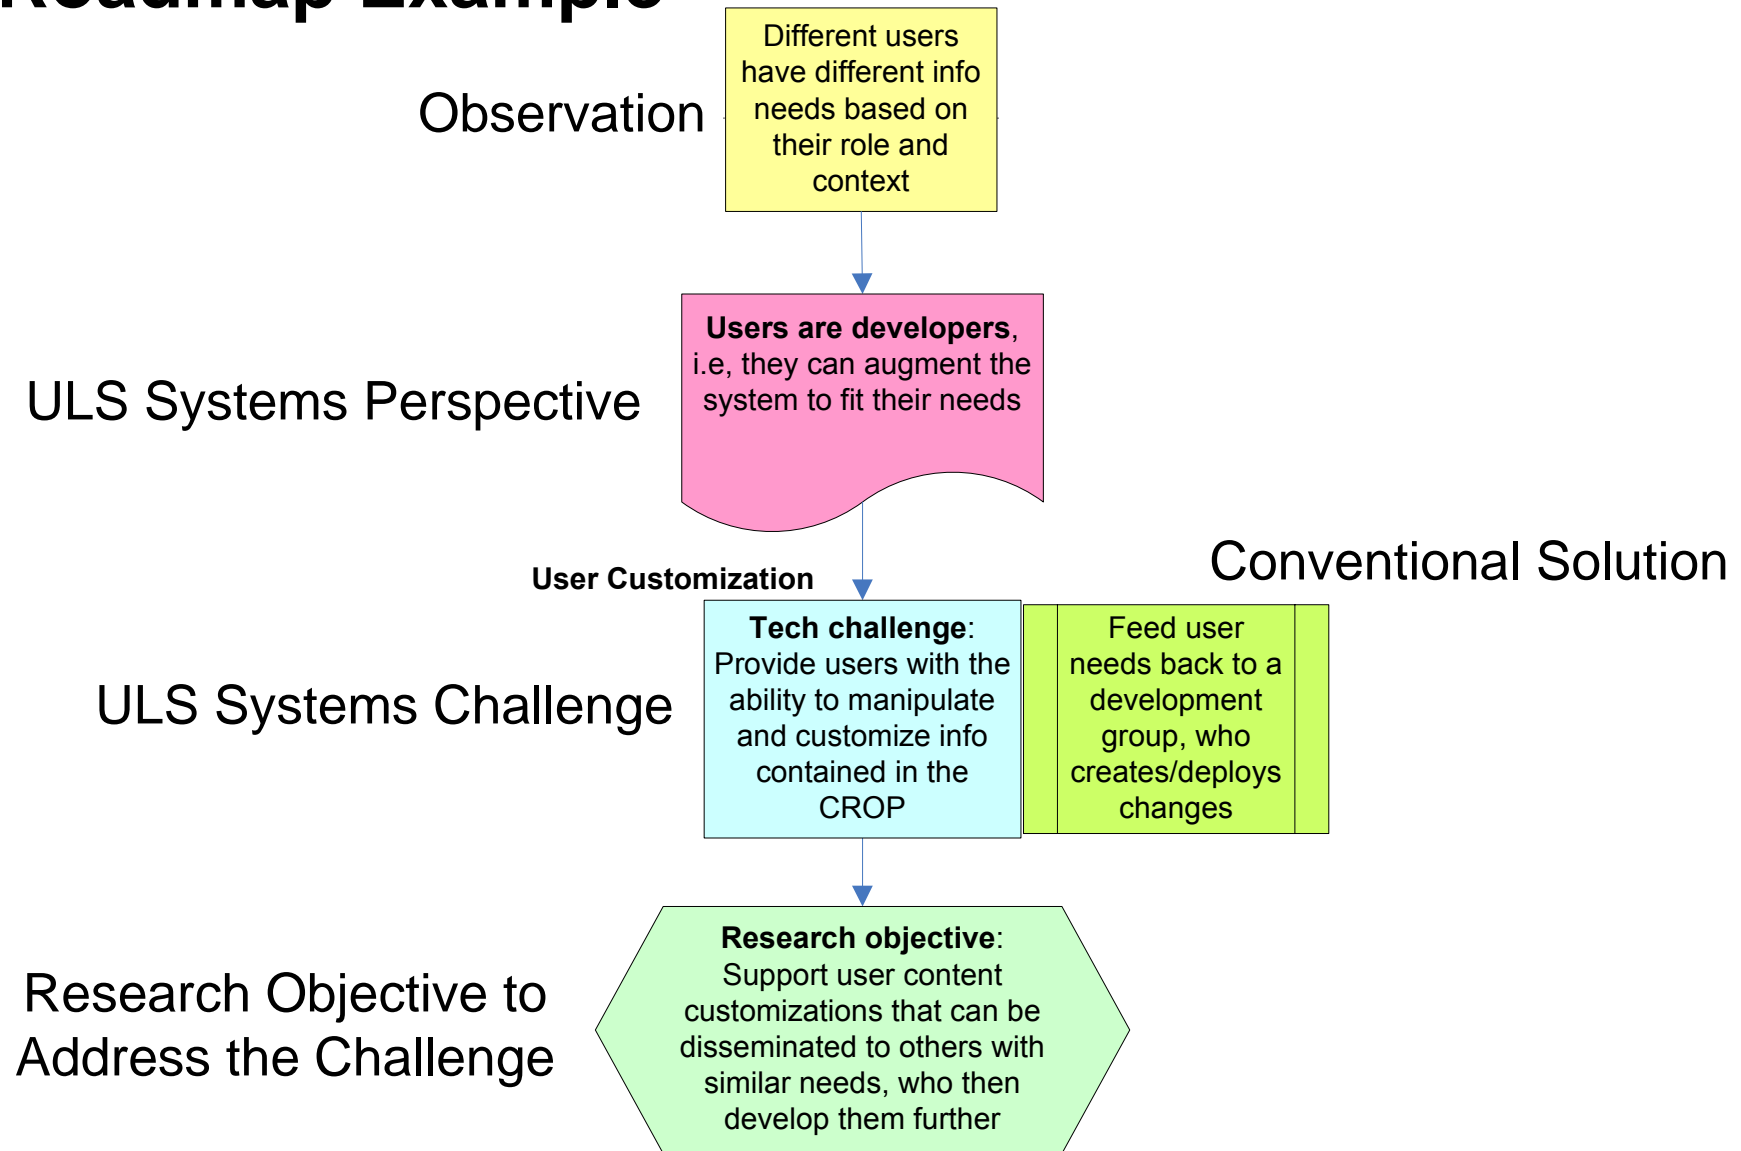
Roadmap Example

Observation

Different users have different info needs based on their role and context

ULS Systems Perspective

**Users are developers**, i.e, they can augment the system to fit their needs

User Customization

Conventional Solution

ULS Systems Challenge

**Tech challenge**: Provide users with the ability to manipulate and customize info contained in the CROP

Feed user needs back to a development group, who creates/deploys changes

Research Objective to Address the Challenge

**Research objective**: Support user content customizations that can be disseminated to others with similar needs, who then develop them further